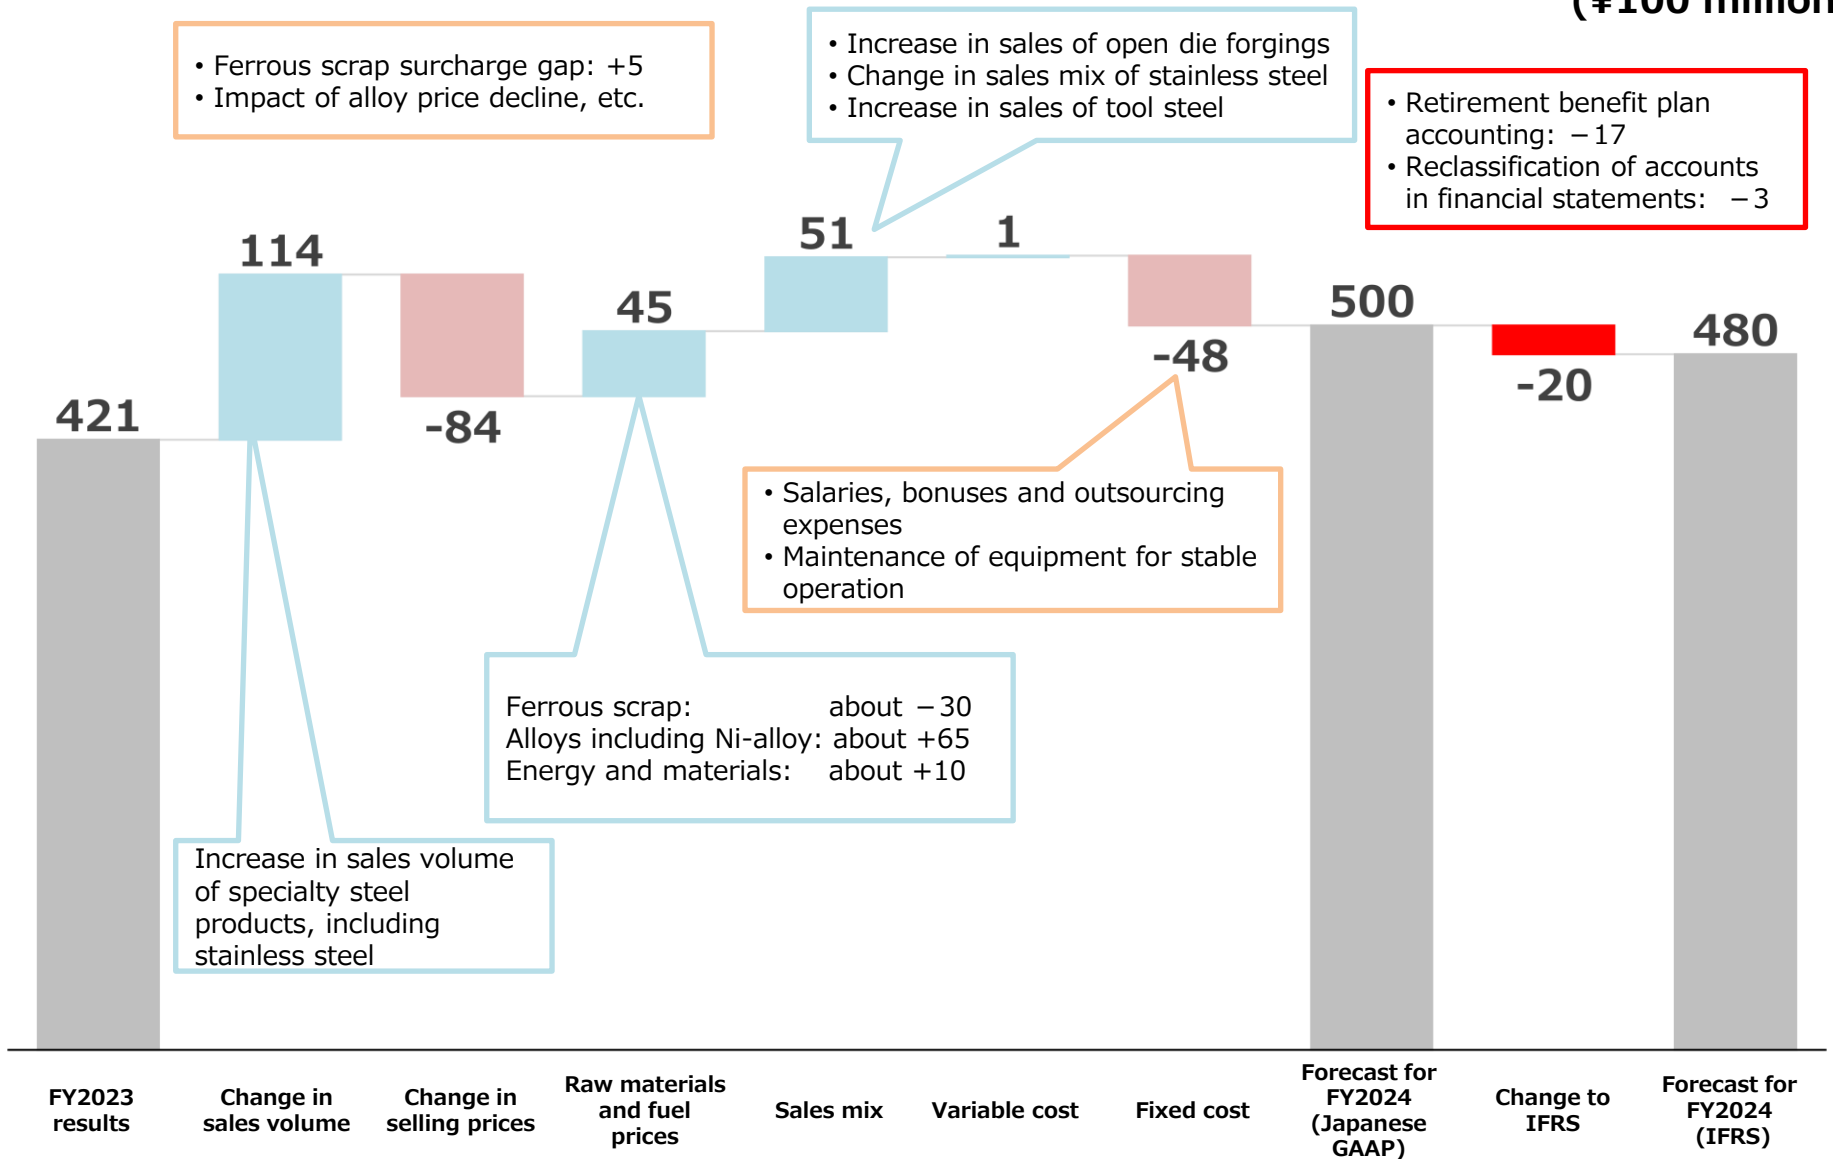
(¥100 million

• Ferrous scrap surcharge gap: +5
• Impact of alloy price decline, etc.

• Increase in sales of open die forgings
• Change in sales mix of stainless steel
• Increase in sales of tool steel

• Retirement benefit plan accounting: －17
• Reclassification of accounts in financial statements: －3

114

51

1

45

500

480

421

-84

-48

-20

• Salaries, bonuses and outsourcing expenses
• Maintenance of equipment for stable operation

Ferrous scrap: about －30
Alloys including Ni-alloy: about +65
Energy and materials: about +10

Increase in sales volume of specialty steel products, including stainless steel

FY2023 results

Change in sales volume

Change in selling prices

Raw materials and fuel prices

Sales mix

Variable cost

Fixed cost

Forecast for FY2024 (Japanese GAAP)

Change to IFRS

Forecast for FY2024 (IFRS)